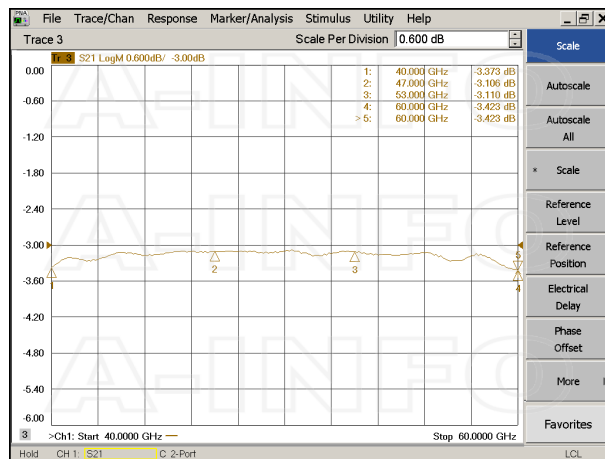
PNA File Trace/Chan Response Marker/Analysis Stimulus Utility Help _ ▯ X

Trace 3 Scale Per Division 0.600 dB

Tr 3 S21 LogM 0.600dB/ -3.00dB

| | | |
|---|---|---|
| 1: | 40.000 GHz | -3.373 dB |
| 2: | 47.000 GHz | -3.106 dB |
| 3: | 53.000 GHz | -3.110 dB |
| 4: | 60.000 GHz | -3.423 dB |
| > 5: | 60.000 GHz | -3.423 dB |

0.00
-0.60
-1.20
-1.80
-2.40
-3.00
-3.60
-4.20
-4.80
-5.40
-6.00

1 2 3 4 5

A-INFO
A-INFO
A-INFO

3 >Ch1: Start 40.0000 GHz — Stop 60.0000 GHz

Hold CH 1: S21 C 2-Port LCL

Scale
Autoscale
Autoscale All
× Scale
Reference Level
Reference Position
Electrical Delay
Phase Offset
More
Favorites